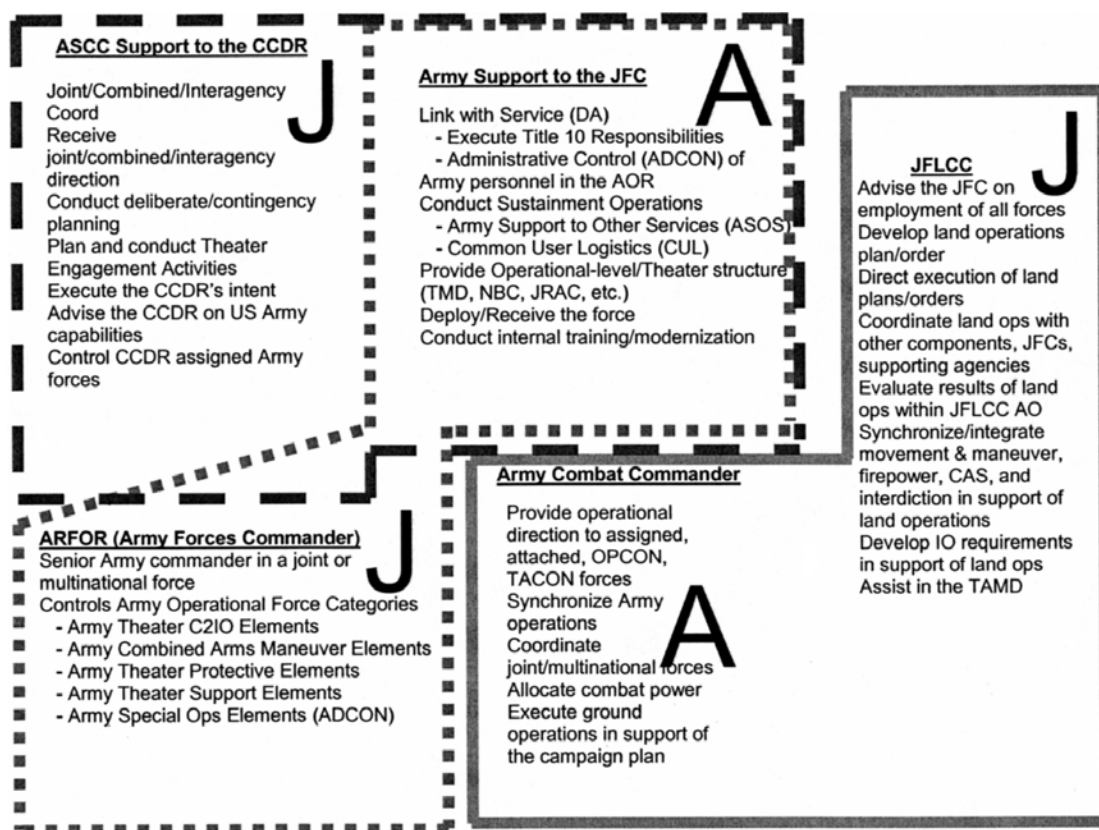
ASCC Support to the CCDR

J

Joint/Combined/Interagency Coord
Receive joint/combined/interagency direction
Conduct deliberate/contingency planning
Plan and conduct Theater Engagement Activities
Execute the CCDR's intent
Advise the CCDR on US Army capabilities
Control CCDR assigned Army forces

Army Support to the JFC

A

Link with Service (DA)
- Execute Title 10 Responsibilities
- Administrative Control (ADCON) of Army personnel in the AOR
Conduct Sustainment Operations
- Army Support to Other Services (ASOS)
- Common User Logistics (CUL)
Provide Operational-level/Theater structure (TMD, NBC, JRAC, etc.)
Deploy/Receive the force
Conduct internal training/modernization

J

JFLCC
Advise the JFC on employment of all forces
Develop land operations plan/order
Direct execution of land plans/orders
Coordinate land ops with other components, JFCs, supporting agencies
Evaluate results of land ops within JFLCC AO
Synchronize/integrate movement & maneuver, firepower, CAS, and interdiction in support of land operations
Develop IO requirements in support of land ops
Assist in the TAMD

Army Combat Commander

Provide operational direction to assigned, attached, OPCON, TACON forces
Synchronize Army operations
Coordinate joint/multinational forces
Allocate combat power
Execute ground operations in support of the campaign plan

A

ARFOR (Army Forces Commander)

J

Senior Army commander in a joint or multinational force
Controls Army Operational Force Categories
- Army Theater C2IO Elements
- Army Combined Arms Maneuver Elements
- Army Theater Protective Elements
- Army Theater Support Elements
- Army Special Ops Elements (ADCON)